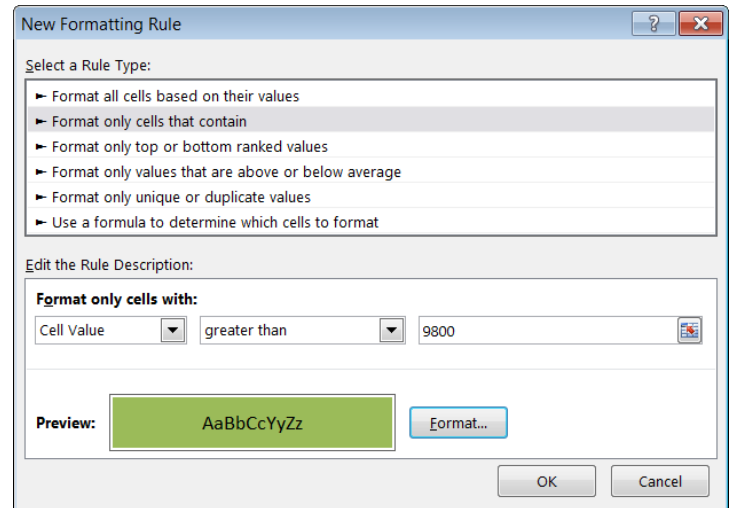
New Formatting Rule

?

Select a Rule Type:

► Format all cells based on their values
► Format only cells that contain
► Format only top or bottom ranked values
► Format only values that are above or below average
► Format only unique or duplicate values
► Use a formula to determine which cells to format

Edit the Rule Description:

Format only cells with:

Cell Value

greater than

9800

Preview:

AaBbCcYyZz

Format...

OK

Cancel